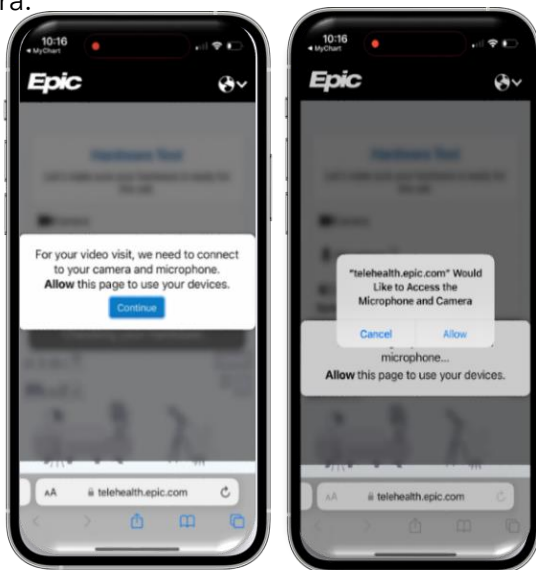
ra.

10:16
◂ MyChart

Epic

For your video visit, we need to connect to your camera and microphone. **Allow** this page to use your devices.

Continue

AA telehealth.epic.com

10:16
◂ MyChart

Epic

"telehealth.epic.com" Would Like to Access the Microphone and Camera

Cancel Allow

microphone...
**Allow** this page to use your devices.

AA telehealth.epic.com